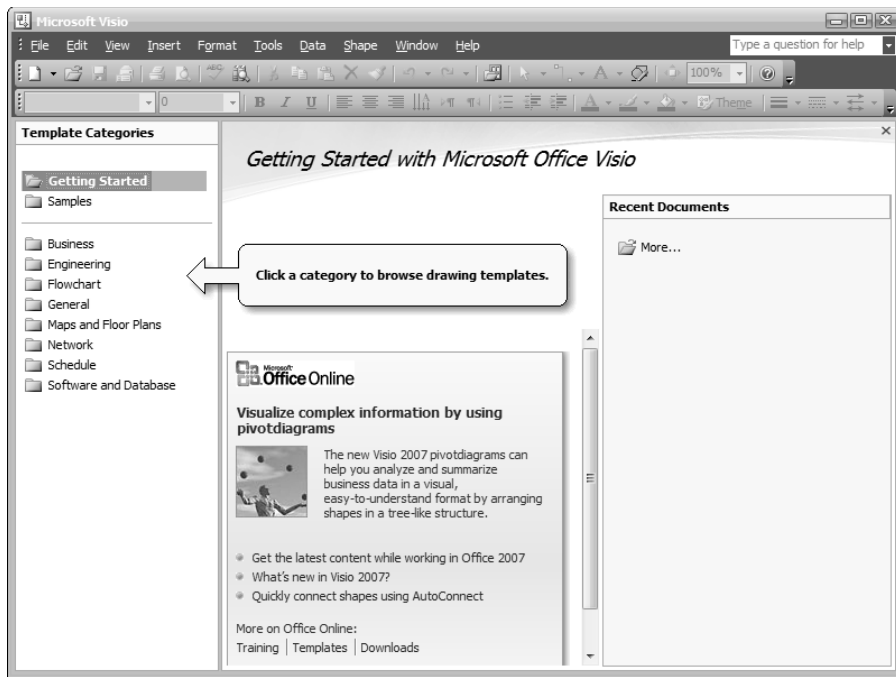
Microsoft Visio

File Edit View Insert Format Tools Data Shape Window Help

Type a question for help

100%

Theme

Template Categories

Getting Started
Samples

Business
Engineering
Flowchart
General
Maps and Floor Plans
Network
Schedule
Software and Database

Getting Started with Microsoft Office Visio

Click a category to browse drawing templates.

Recent Documents

More...

Microsoft Office Online

Visualize complex information by using pivotdiagrams

The new Visio 2007 pivotdiagrams can help you analyze and summarize business data in a visual, easy-to-understand format by arranging shapes in a tree-like structure.

Get the latest content while working in Office 2007
What's new in Visio 2007?
Quickly connect shapes using AutoConnect

More on Office Online:
Training | Templates | Downloads